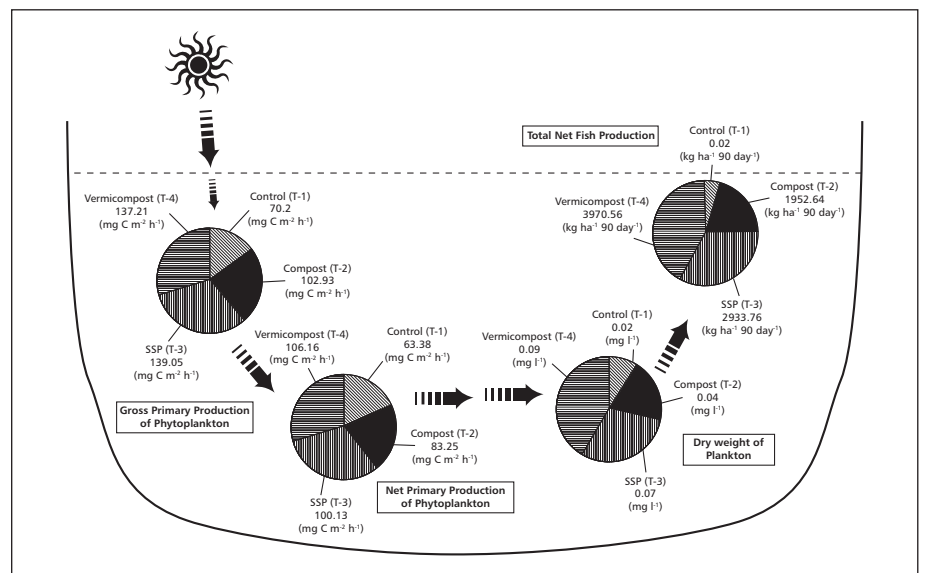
Total Net Fish Production

Control (T-1)
0.02
(kg ha$^{-1}$ 90 day$^{-1}$)

Compost (T-2)
1952.64
(kg ha$^{-1}$ 90 day$^{-1}$)

Vermicompost (T-4)
3970.56
(kg ha$^{-1}$ 90 day$^{-1}$)

SSP (T-3)
2933.76
(kg ha$^{-1}$ 90 day$^{-1}$)

Vermicompost (T-4)
137.21
(mg C m$^{-2}$ h$^{-1}$)

Control (T-1)
70.2
(mg C m$^{-2}$ h$^{-1}$)

Compost (T-2)
102.93
(mg C m$^{-2}$ h$^{-1}$)

SSP (T-3)
139.05
(mg C m$^{-2}$ h$^{-1}$)

Gross Primary Production of Phytoplankton

Vermicompost (T-4)
106.16
(mg C m$^{-2}$ h$^{-1}$)

Control (T-1)
63.38
(mg C m$^{-2}$ h$^{-1}$)

Compost (T-2)
83.25
(mg C m$^{-2}$ h$^{-1}$)

SSP (T-3)
100.13
(mg C m$^{-2}$ h$^{-1}$)

Net Primary Production of Phytoplankton

Vermicompost (T-4)
0.09
(mg l$^{-1}$)

Control (T-1)
0.02
(mg l$^{-1}$)

Compost (T-2)
0.04
(mg l$^{-1}$)

SSP (T-3)
0.07
(mg l$^{-1}$)

Dry weight of Plankton